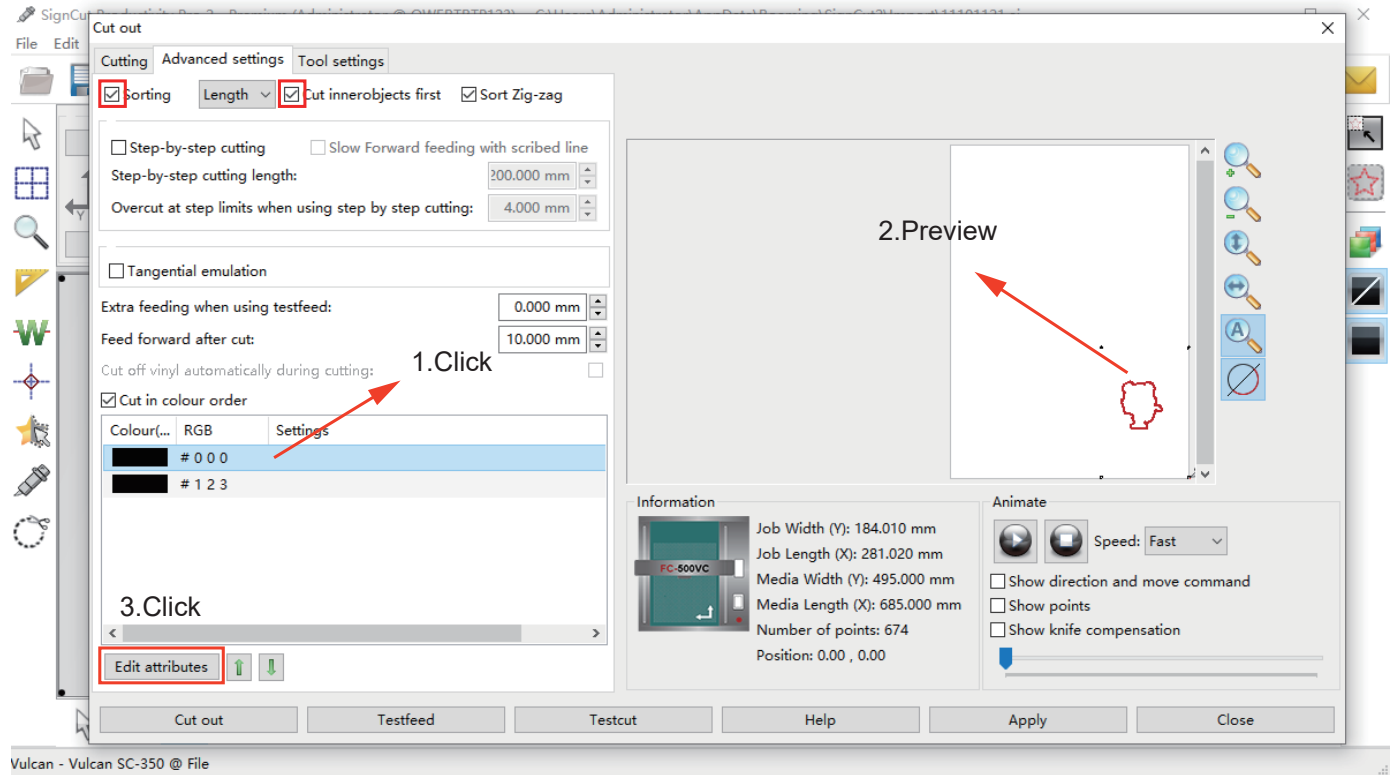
SignCut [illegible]
File Edit
Cut out
Cutting Advanced settings Tool settings
Sorting Length Cut innerobjects first Sort Zig-zag
Step-by-step cutting Slow Forward feeding with scribed line
Step-by-step cutting length: 200.000 mm
Overcut at step limits when using step by step cutting: 4.000 mm
Tangential emulation
Extra feeding when using testfeed: 0.000 mm
Feed forward after cut: 10.000 mm
Cut off vinyl automatically during cutting:
Cut in colour order

| Colour(... | RGB | Settings |
|---|---|---|
| | # 0 0 0 | |
| | # 1 2 3 | |

1.Click
2.Preview
3.Click
Edit attributes
Information
FC-500VC
Job Width (Y): 184.010 mm
Job Length (X): 281.020 mm
Media Width (Y): 495.000 mm
Media Length (X): 685.000 mm
Number of points: 674
Position: 0.00 , 0.00
Animate
Speed: Fast
Show direction and move command
Show points
Show knife compensation
Cut out Testfeed Testcut Help Apply Close
Vulcan - Vulcan SC-350 @ File